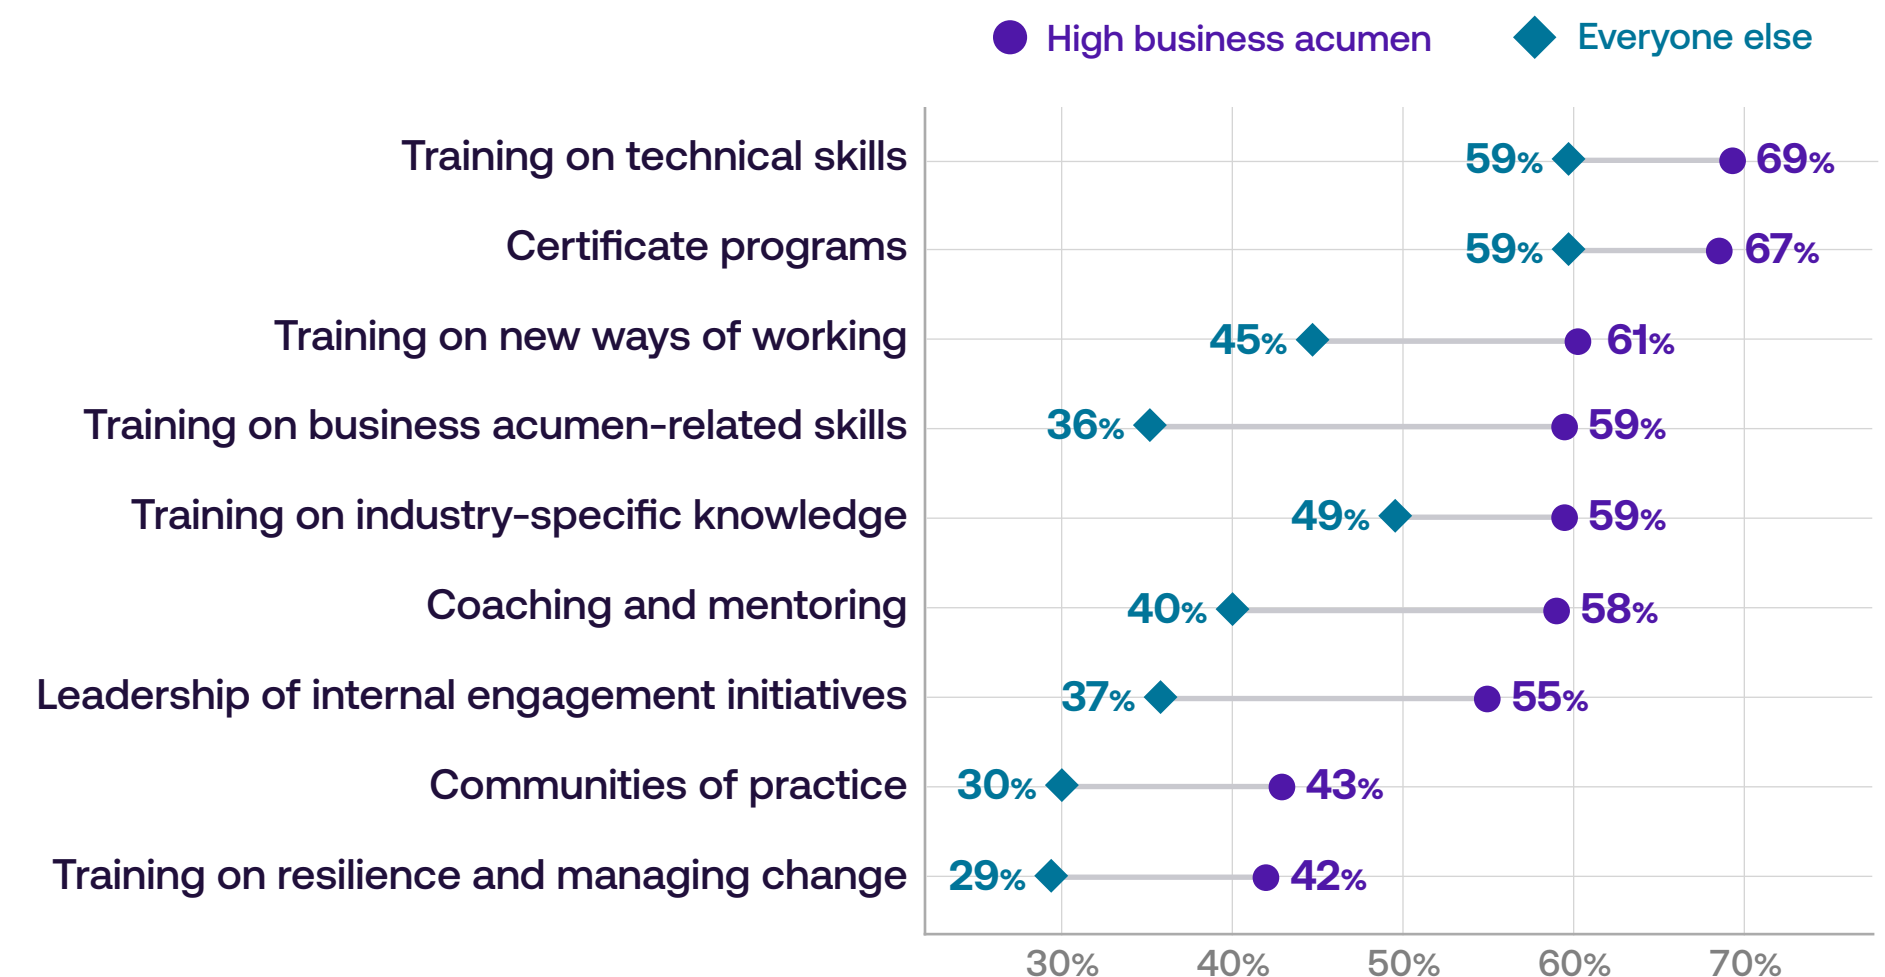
High business acumen
Everyone else

Training on technical skills 59% 69%
Certificate programs 59% 67%
Training on new ways of working 45% 61%
Training on business acumen-related skills 36% 59%
Training on industry-specific knowledge 49% 59%
Coaching and mentoring 40% 58%
Leadership of internal engagement initiatives 37% 55%
Communities of practice 30% 43%
Training on resilience and managing change 29% 42%

30% 40% 50% 60% 70%